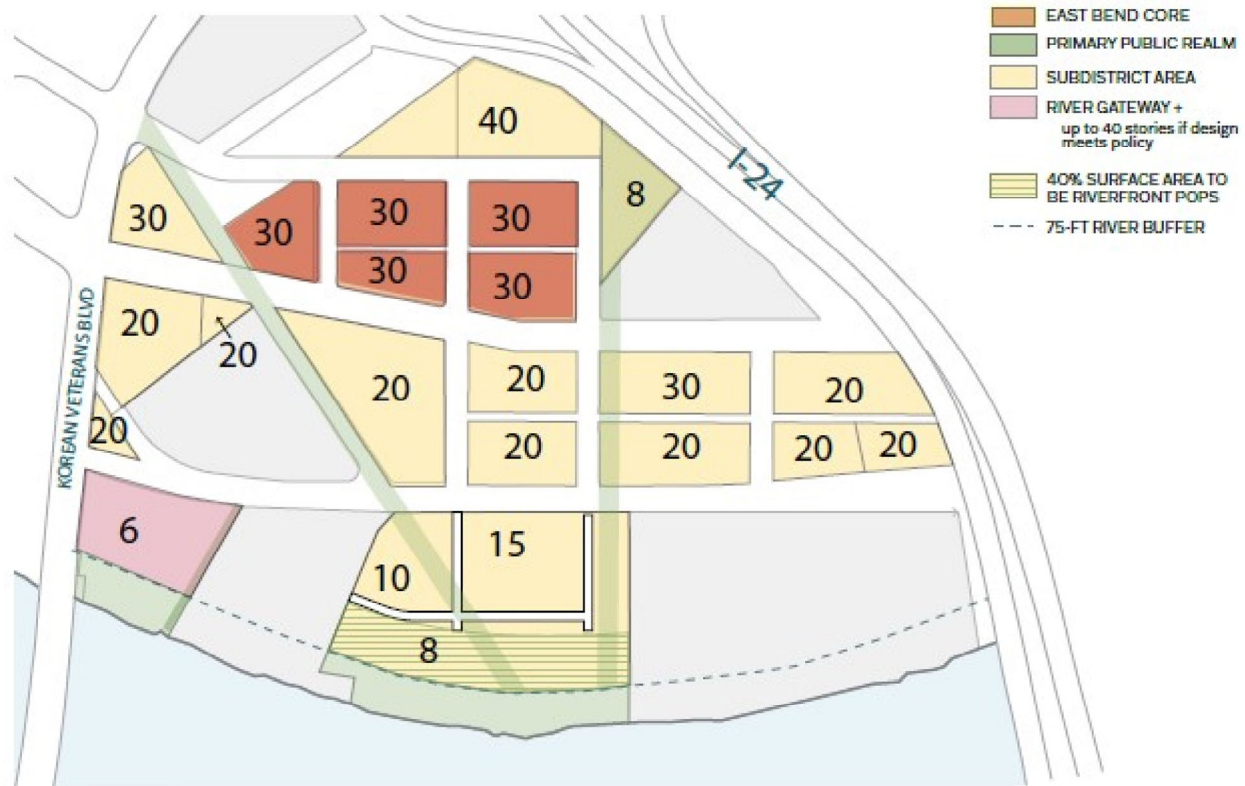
EAST BEND CORE
PRIMARY PUBLIC REALM
SUBDISTRICT AREA
RIVER GATEWAY +
up to 40 stories if design meets policy
40% SURFACE AREA TO BE RIVERFRONT POPS
75-FT RIVER BUFFER

I-24
KOREAN VETERANS BLVD

40
30
30
30
30
30
30
8
20
20
20
20
30
20
20
20
20
20
20
20
6
15
10
8